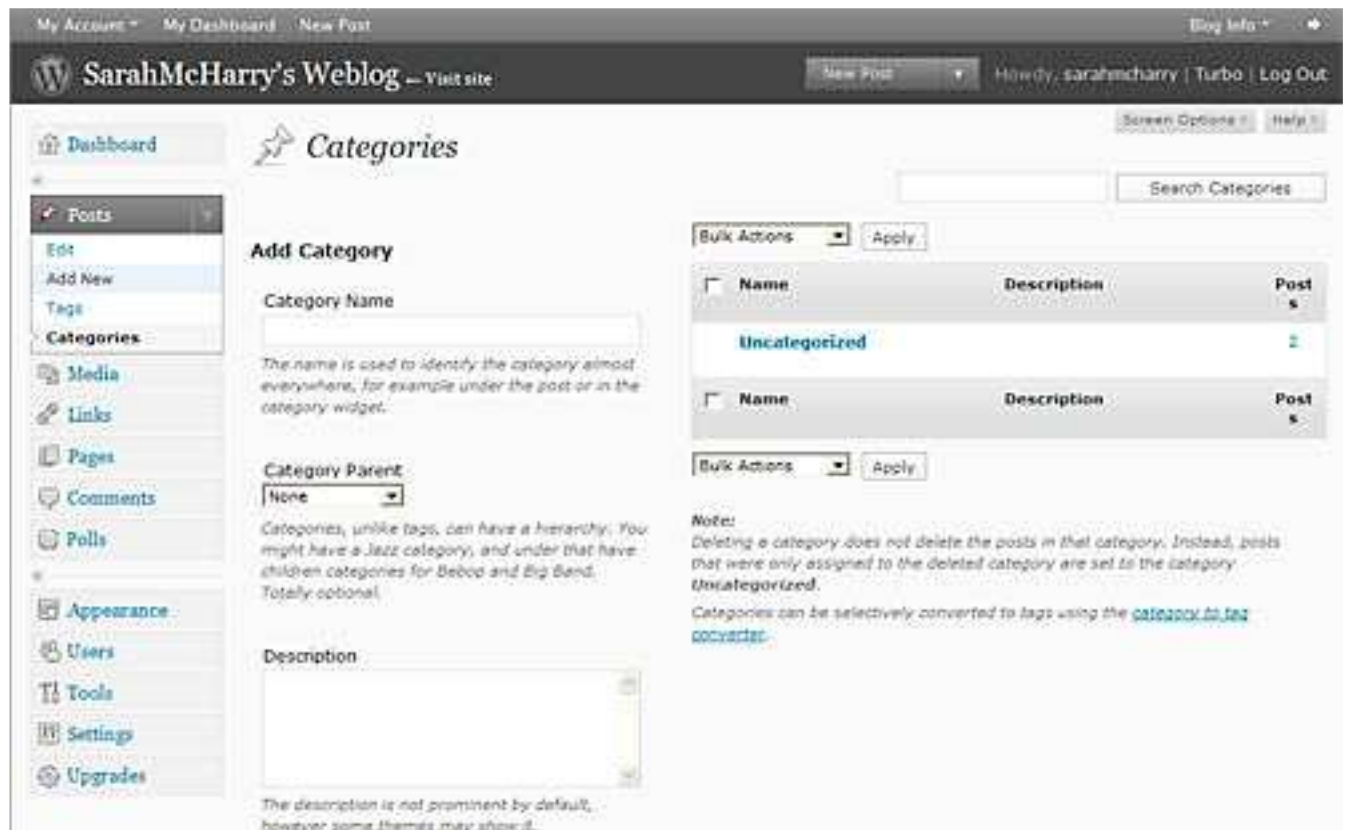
My Account ▾ My Dashboard New Post

Blog Info ▾

SarahMcHarry's Weblog — Visit site

New Post

Howdy, sarahmcharry | Turbo | Log Out

Screen Options ▾ Help ▾

Dashboard

Posts

Edit

Add New

Tags

Categories

Media

Links

Pages

Comments

Polls

Appearance

Users

Tools

Settings

Upgrades

Categories

Search Categories

Add Category

Category Name

The name is used to identify the category almost everywhere, for example under the post or in the category widget.

Category Parent

None

Categories, unlike tags, can have a hierarchy. You might have a Jazz category, and under that have children categories for Bebop and Big Band. Totally optional.

Description

The description is not prominent by default, however some themes may show it.

Bulk Actions Apply

| Name | Description | Posts |
|---|---|---|
| Uncategorized | | 2 |
| Name | Description | Posts |

Bulk Actions Apply

Note:
Deleting a category does not delete the posts in that category. Instead, posts that were only assigned to the deleted category are set to the category Uncategorized.

Categories can be selectively converted to tags using the category to tag converter.